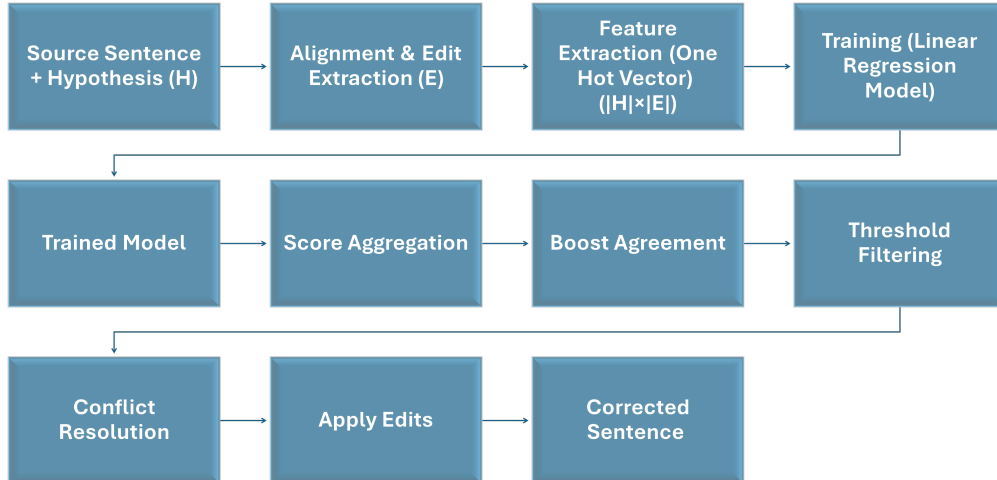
Source Sentence + Hypothesis (H)

Alignment & Edit Extraction (E)

Feature Extraction (One Hot Vector) (|H|×|E|)

Training (Linear Regression Model)

Trained Model

Score Aggregation

Boost Agreement

Threshold Filtering

Conflict Resolution

Apply Edits

Corrected Sentence